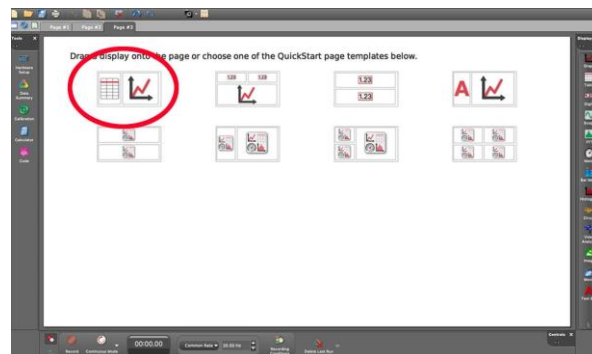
Page #1 Page #2 Page #3

Tools

Hardware Setup

Data Summary

Calibration

Calculator

Code

Drag a display onto the page or choose one of the QuickStart page templates below.

528 528

1.23

1.23

A

Displays

Controls

00:00.00

Common Rate 20.00 Hz

Record

Continuous Mode

Recording Conditions

Delete Last Run